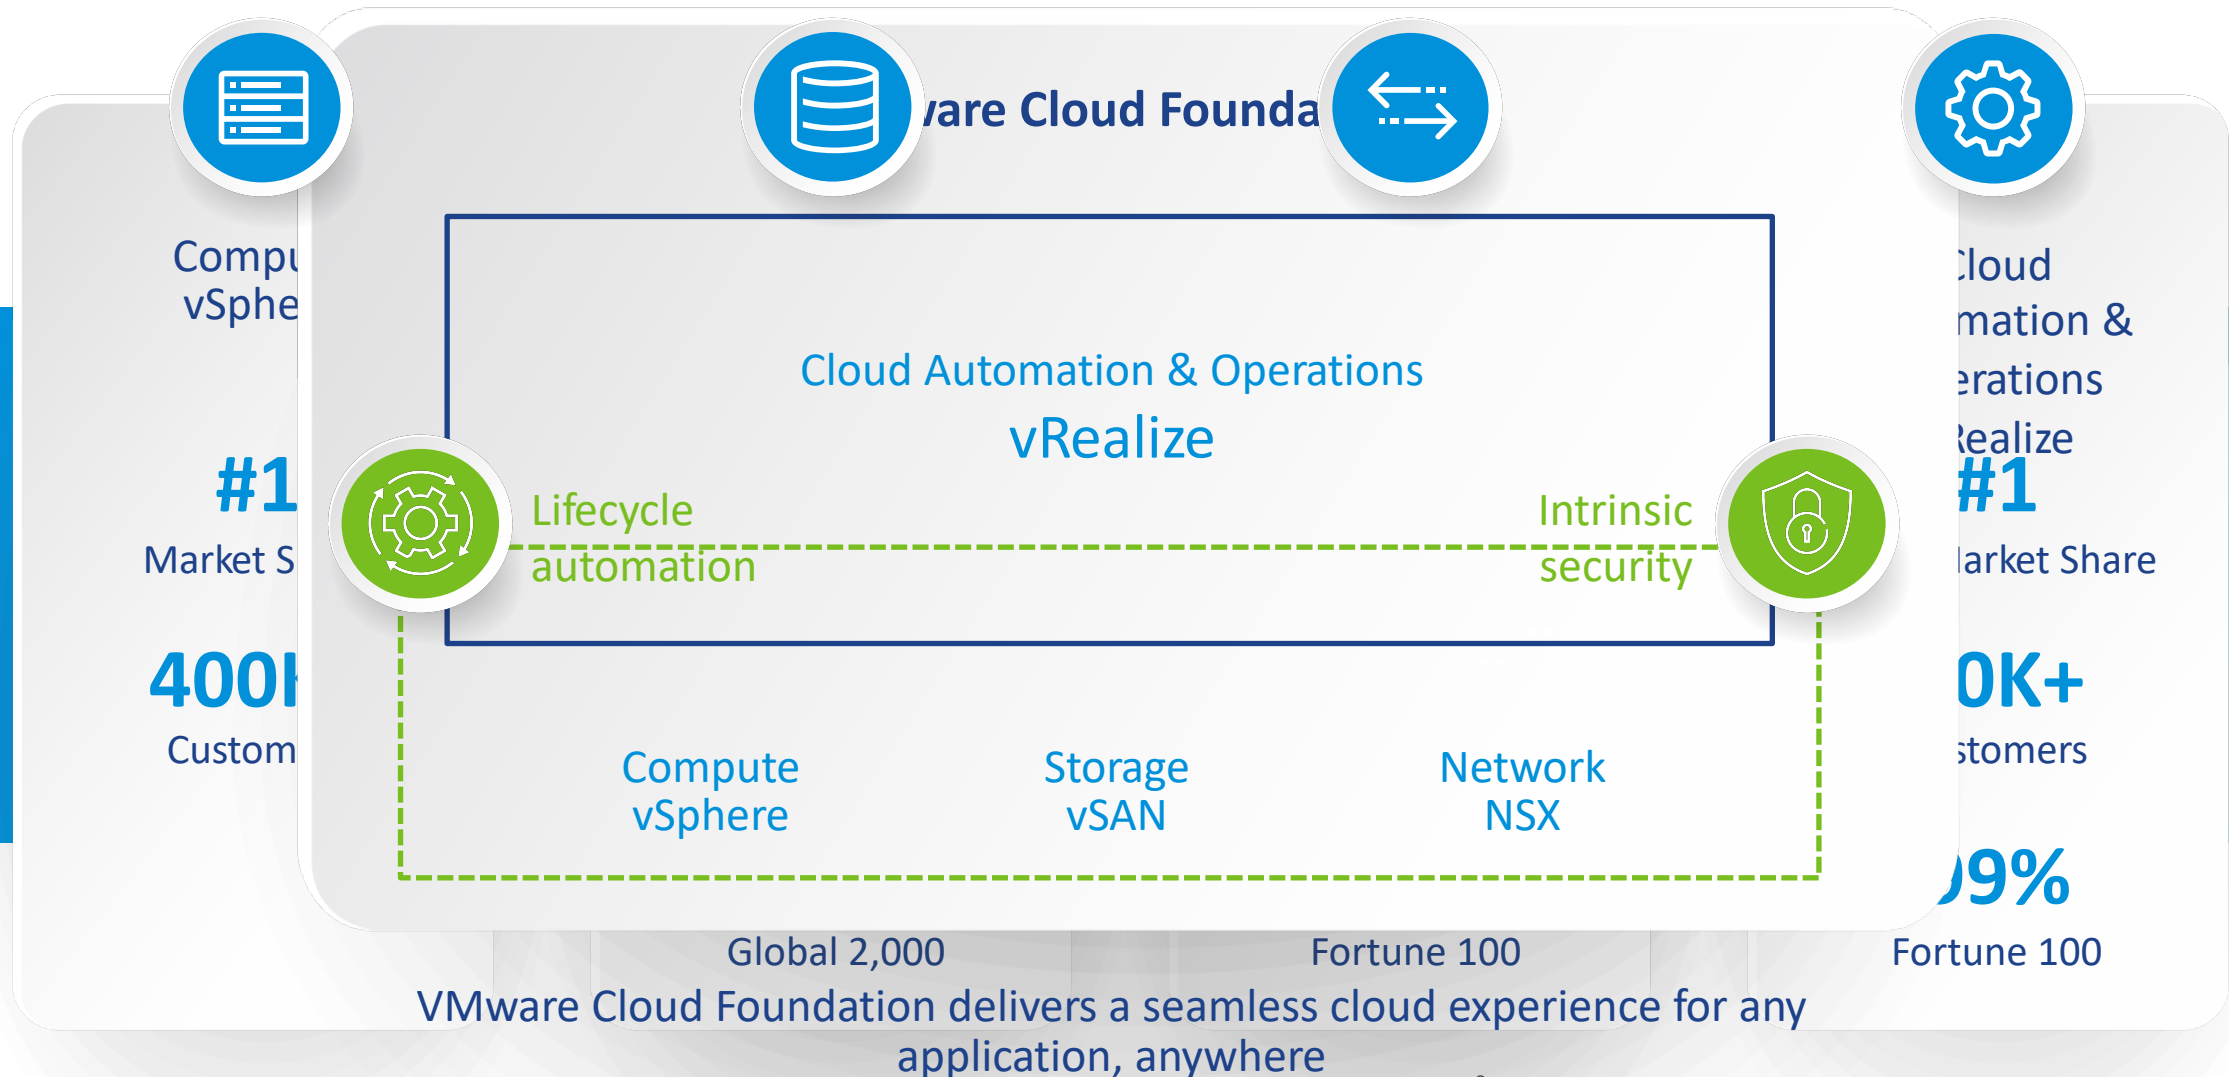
Compu
vSphe

#1
Market S

400K
Custom

ware Cloud Founda

Cloud Automation & Operations
vRealize

Lifecycle automation

Intrinsic security

Compute
vSphere

Storage
vSAN

Network
NSX

Cloud
mation &
erations
Realize

#1
Market Share

0K+
stomers

9%
Fortune 100

Global 2,000

Fortune 100

VMware Cloud Foundation delivers a seamless cloud experience for any application, anywhere